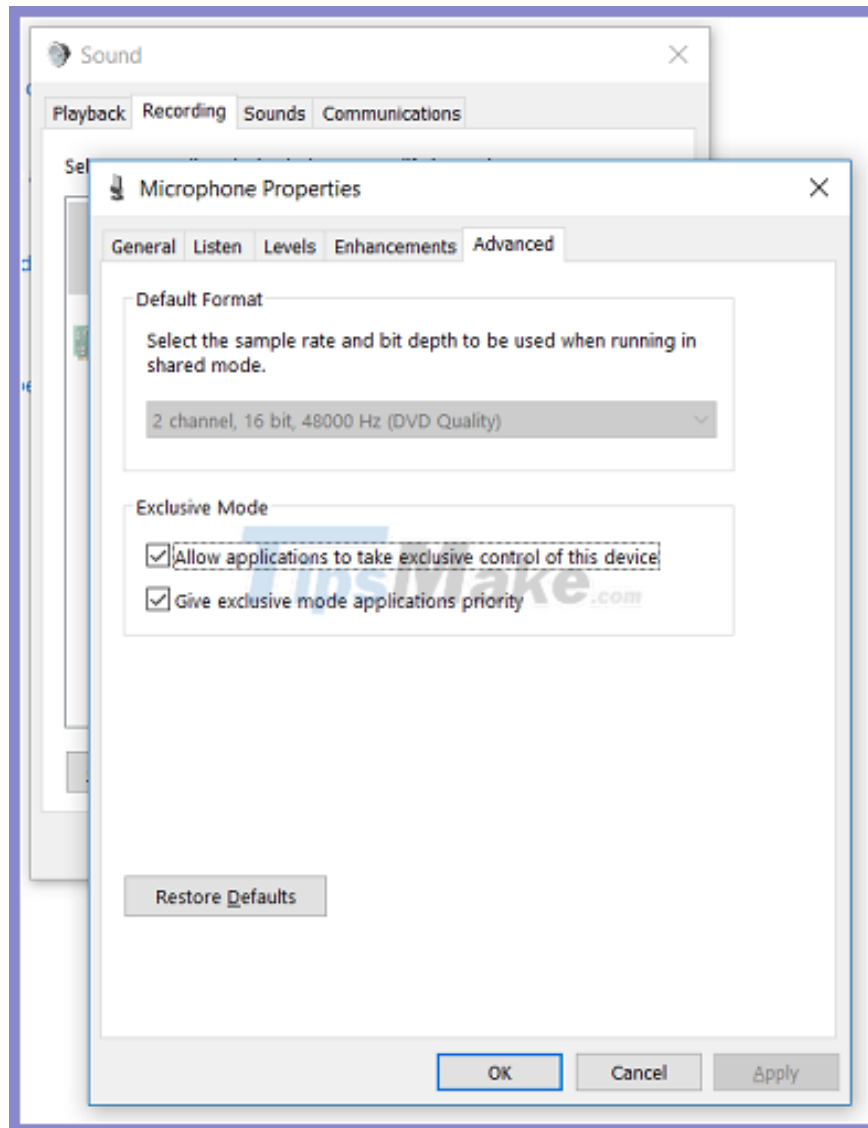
Sound

Playback Recording Sounds Communications

Sel

Microphone Properties

General Listen Levels Enhancements Advanced

Default Format

Select the sample rate and bit depth to be used when running in shared mode.

2 channel, 16 bit, 48000 Hz (DVD Quality)

Exclusive Mode

Allow applications to take exclusive control of this device

Give exclusive mode applications priority

TipsMake.com

Restore Defaults

OK Cancel Apply